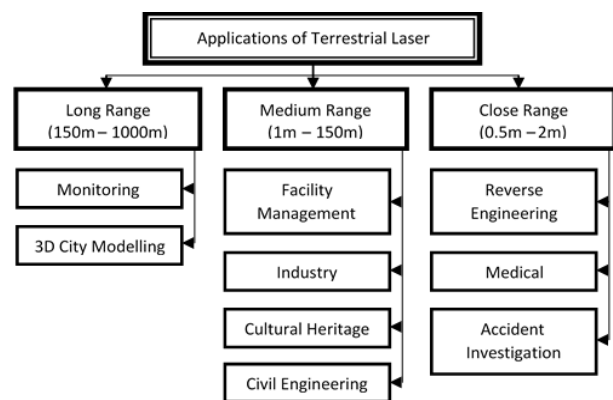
Applications of Terrestrial Laser

Long Range (150m – 1000m)

Monitoring

3D City Modelling

Medium Range (1m – 150m)

Facility Management

Industry

Cultural Heritage

Civil Engineering

Close Range (0.5m – 2m)

Reverse Engineering

Medical

Accident Investigation